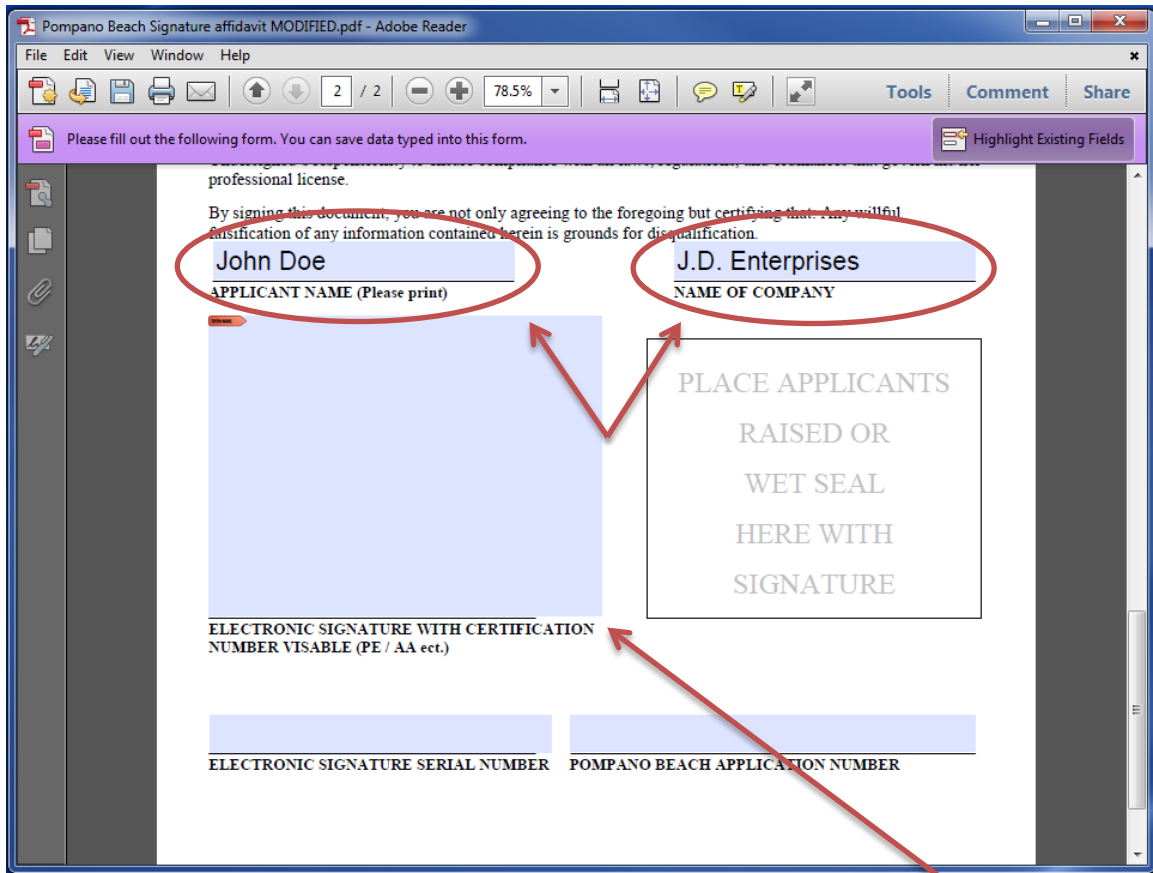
Pompano Beach Signature affidavit MODIFIED.pdf - Adobe Reader

File Edit View Window Help

2 / 2 78.5%

Tools Comment Share

Please fill out the following form. You can save data typed into this form.

Highlight Existing Fields

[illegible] professional license.

By signing this document, you are not only agreeing to the foregoing but certifying that: Any willful falsification of any information contained herein is grounds for disqualification.

John Doe
APPLICANT NAME (Please print)

J.D. Enterprises
NAME OF COMPANY

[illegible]

PLACE APPLICANTS RAISED OR WET SEAL HERE WITH SIGNATURE

ELECTRONIC SIGNATURE WITH CERTIFICATION NUMBER VISABLE (PE / AA ect.)

ELECTRONIC SIGNATURE SERIAL NUMBER

POMPANO BEACH APPLICATION NUMBER